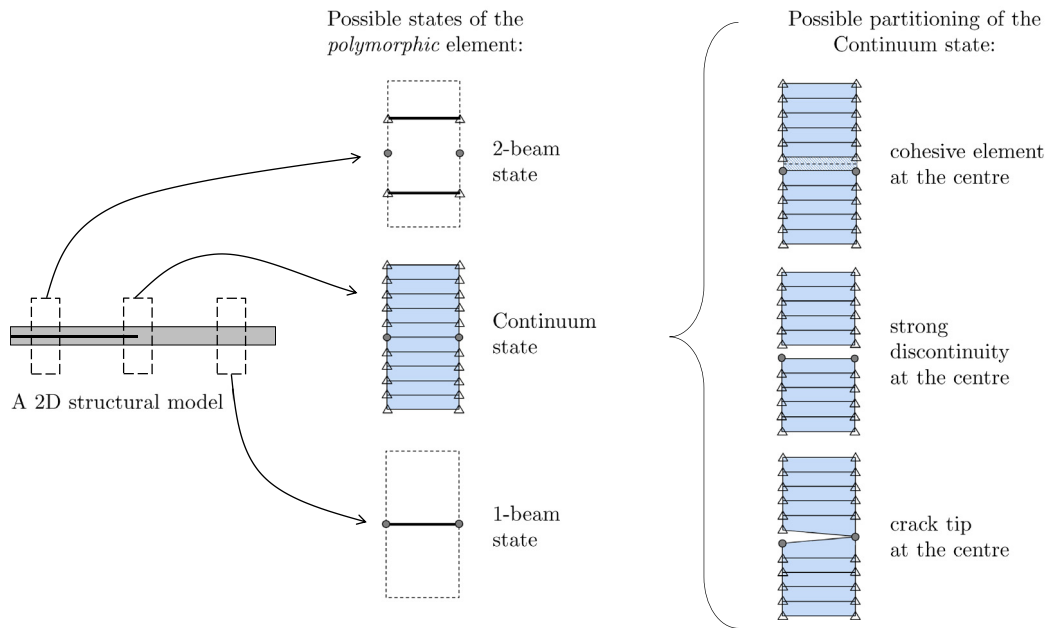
Possible states of the *polymorphic* element:

Possible partitioning of the Continuum state:

2-beam state

cohesive element at the centre

Continuum state

strong discontinuity at the centre

A 2D structural model

1-beam state

crack tip at the centre